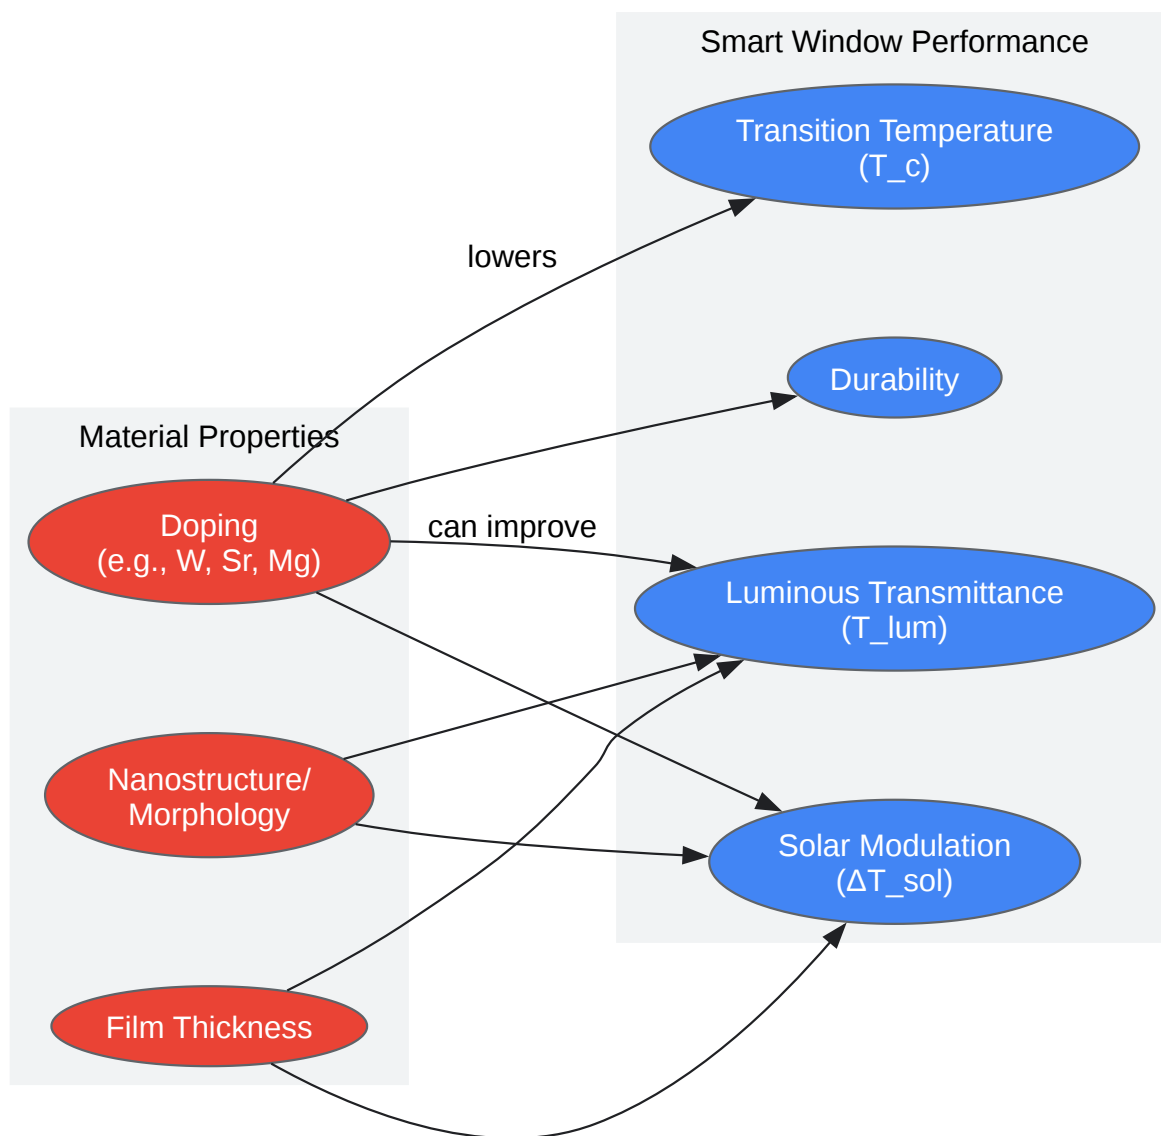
Smart Window Performance

Transition Temperature
(T_c)

Durability

Luminous Transmittance
(T_lum)

Solar Modulation
(ΔT_sol)

Material Properties

Doping
(e.g., W, Sr, Mg)

Nanostructure/
Morphology

Film Thickness

lowers

can improve